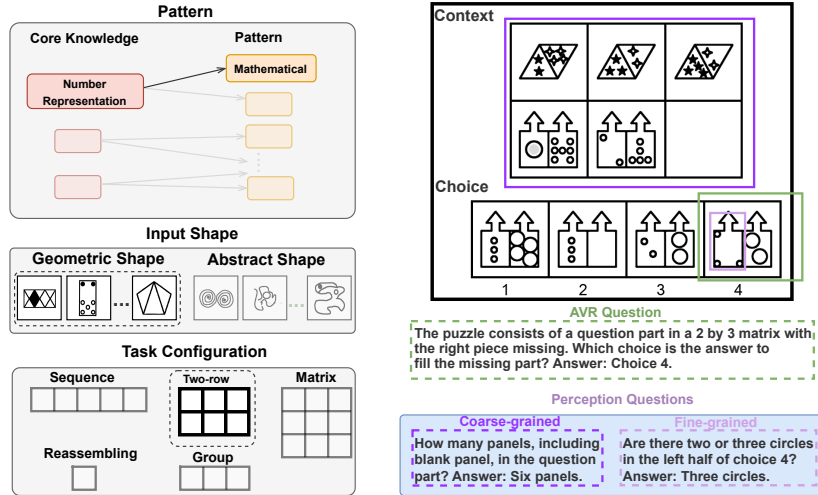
Pattern

Core Knowledge

Pattern

Mathematical

Number Representation

Input Shape

Geometric Shape

Abstract Shape

Task Configuration

Sequence

Two-row

Matrix

Reassembling

Group

Context

Choice

1

2

3

4

AVR Question

The puzzle consists of a question part in a 2 by 3 matrix with the right piece missing. Which choice is the answer to fill the missing part? Answer: Choice 4.

Perception Questions

Coarse-grained

How many panels, including blank panel, in the question part? Answer: Six panels.

Fine-grained

Are there two or three circles in the left half of choice 4? Answer: Three circles.